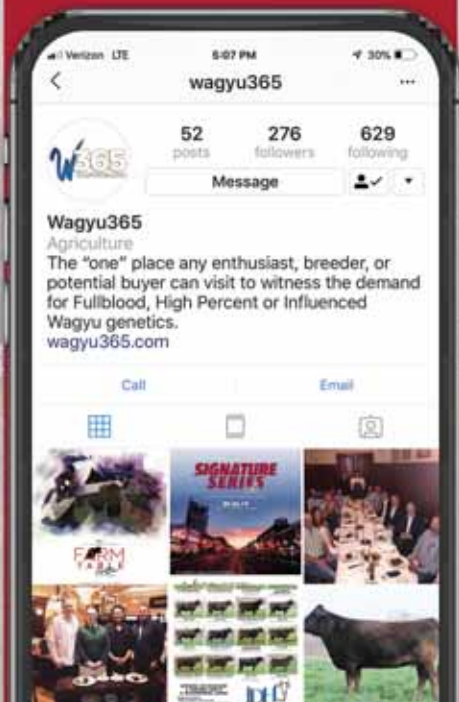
Verizon LTE 5:07 PM 30%

<
wagyu365
...

W365

52 posts
276 followers
629 following

Message

Wagyu365
Agriculture
The "one" place any enthusiast, breeder, or potential buyer can visit to witness the demand for Fullblood, High Percent or Influenced Wagyu genetics.
wagyu365.com

Call
Email

FARM TABLE

SIGNATURE SERIES